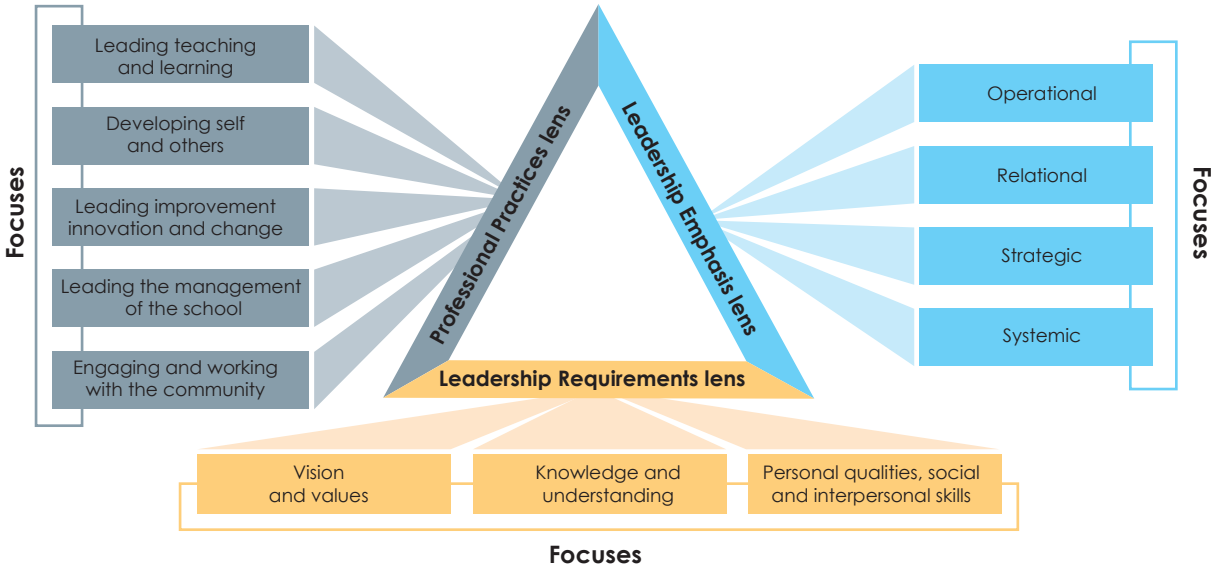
Focuses

Leading teaching and learning

Developing self and others

Leading improvement innovation and change

Leading the management of the school

Engaging and working with the community

Professional Practices lens

Leadership Emphasis lens

Leadership Requirements lens

Operational

Relational

Strategic

Systemic

Focuses

Vision and values

Knowledge and understanding

Personal qualities, social and interpersonal skills

Focuses